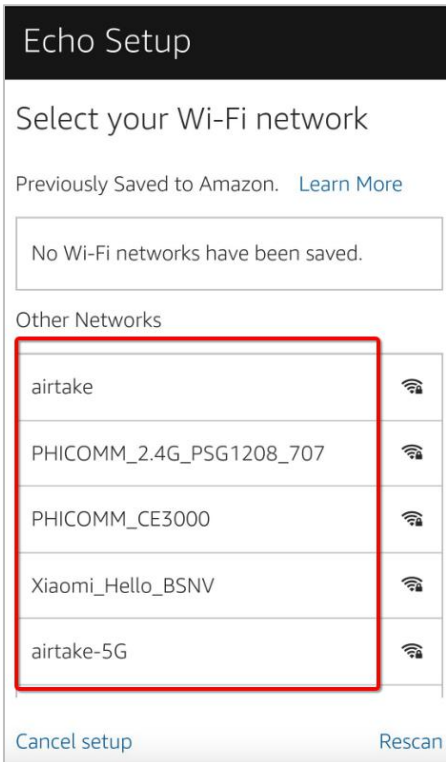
Echo Setup

Select your Wi-Fi network

Previously Saved to Amazon. Learn More

No Wi-Fi networks have been saved.

Other Networks

airtake

PHICOMM_2.4G_PSG1208_707

PHICOMM_CE3000

Xiaomi_Hello_BSNV

airtake-5G

Cancel setup

Rescan